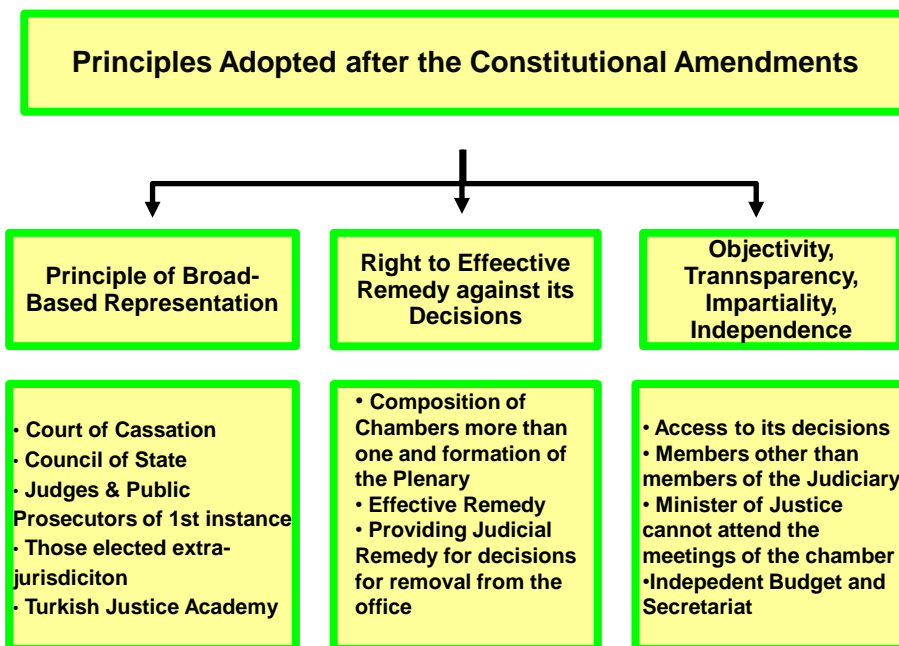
Principles Adopted after the Constitutional Amendments

Principle of Broad-Based Representation

Right to Effeective Remedy against its Decisions

Objectivity, Transparency, Impartiality, Independence

• Court of Cassation
• Council of State
• Judges & Public Prosecutors of 1st instance
• Those elected extra-jurisdiciton
• Turkish Justice Academy

• Composition of Chambers more than one and formation of the Plenary
• Effective Remedy
• Providing Judicial Remedy for decisions for removal from the office

• Access to its decisions
• Members other than members of the Judiciary
• Minister of Justice cannot attend the meetings of the chamber
•Indepedent Budget and Secretariat